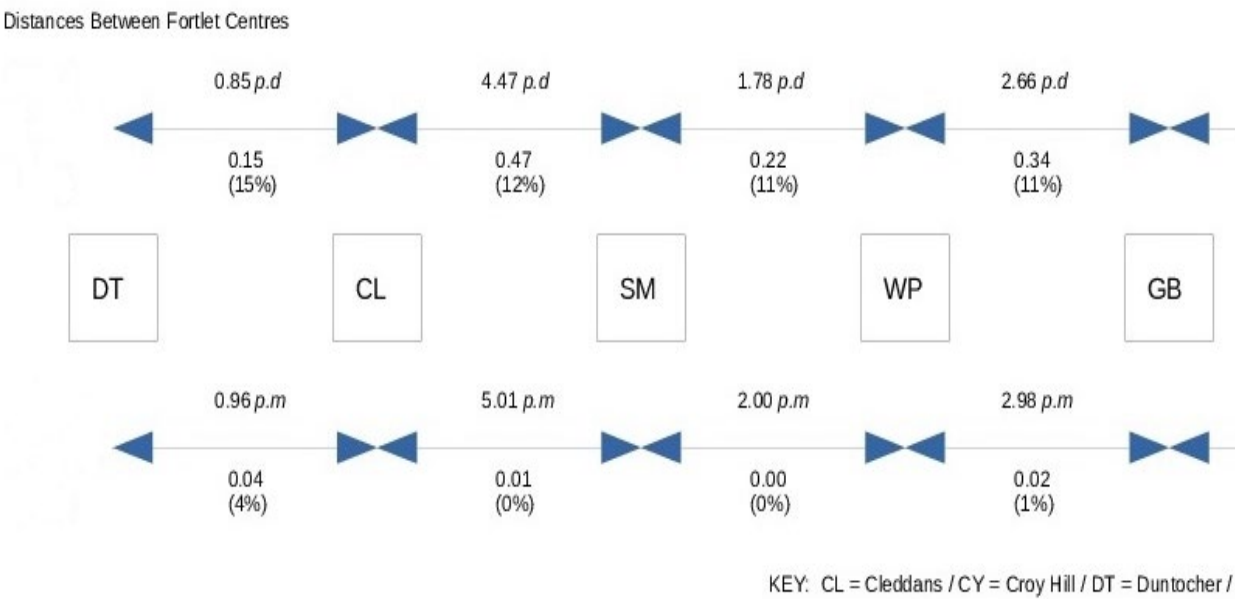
Distances Between Fortlet Centres

0.85 *p.d*
4.47 *p.d*
1.78 *p.d*
2.66 *p.d*

0.15
(15%)
0.47
(12%)
0.22
(11%)
0.34
(11%)

DT
CL
SM
WP
GB

0.96 *p.m*
5.01 *p.m*
2.00 *p.m*
2.98 *p.m*

0.04
(4%)
0.01
(0%)
0.00
(0%)
0.02
(1%)

KEY: CL = Cleddans / CY = Croy Hill / DT = Duntocher /